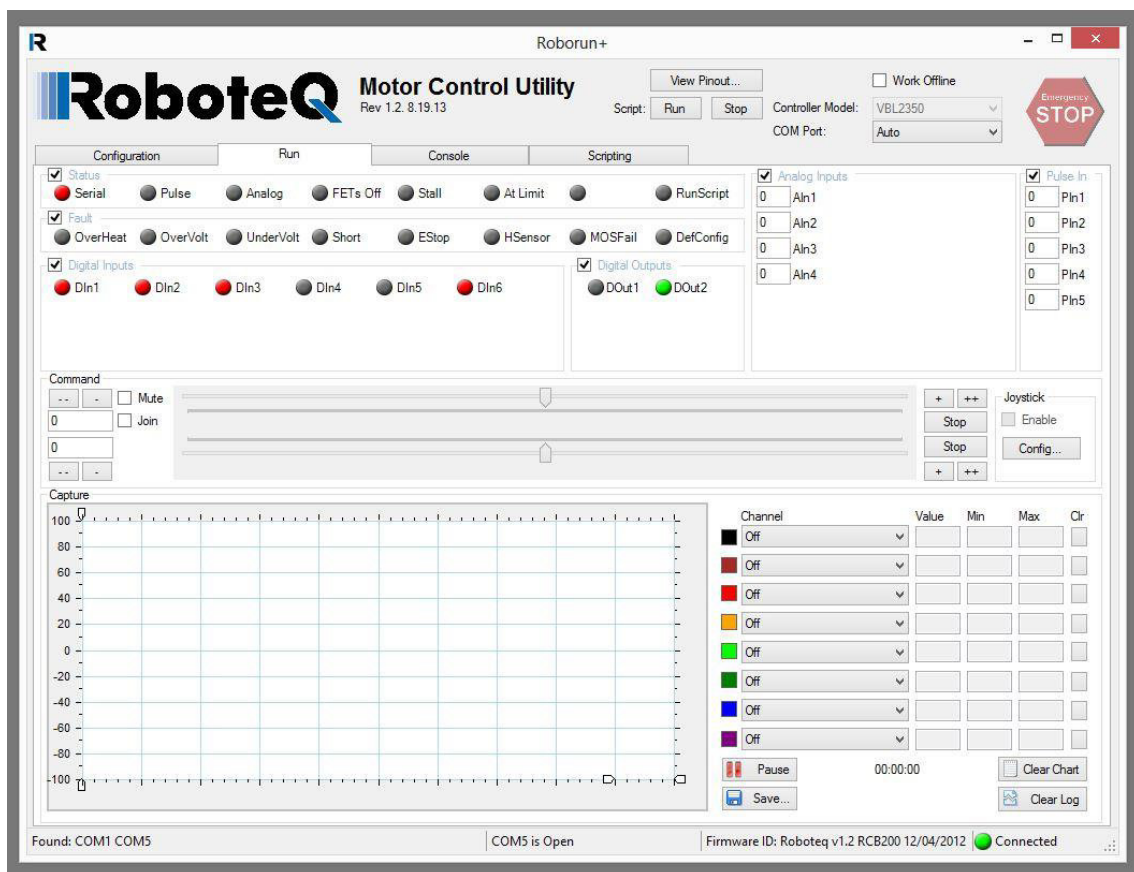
R Roborun+

RoboteQ Motor Control Utility
Rev 1.2. 8.19.13

View Pinout...
Script: Run Stop
Work Offline
Controller Model: VBL2350
COM Port: Auto
Emergency STOP

Configuration | Run | Console | Scripting

Status
Serial Pulse Analog FETs Off Stall At Limit RunScript

Fault
OverHeat OverVolt UnderVolt Short EStop HSensor MOSFail DefConfig

Digital Inputs
DIn1 DIn2 DIn3 DIn4 DIn5 DIn6

Digital Outputs
DOut1 DOut2

Analog Inputs
0 AIn1
0 AIn2
0 AIn3
0 AIn4

Pulse In
0 PIn1
0 PIn2
0 PIn3
0 PIn4
0 PIn5

Command
-- - Mute
0 Join
0
-- -
+ ++
Stop
Stop
+ ++

Joystick
Enable
Config...

Capture
100
80
60
40
20
0
-20
-40
-60
-80
-100

| Channel | Value | Min | Max | Clr |
|---|---|---|---|---|
| Off | | | | |
| Off | | | | |
| Off | | | | |
| Off | | | | |
| Off | | | | |
| Off | | | | |
| Off | | | | |
| Off | | | | |

Pause 00:00:00 Clear Chart
Save... Clear Log

Found: COM1 COM5 | COM5 is Open | Firmware ID: Roboteq v1.2 RCB200 12/04/2012 | Connected